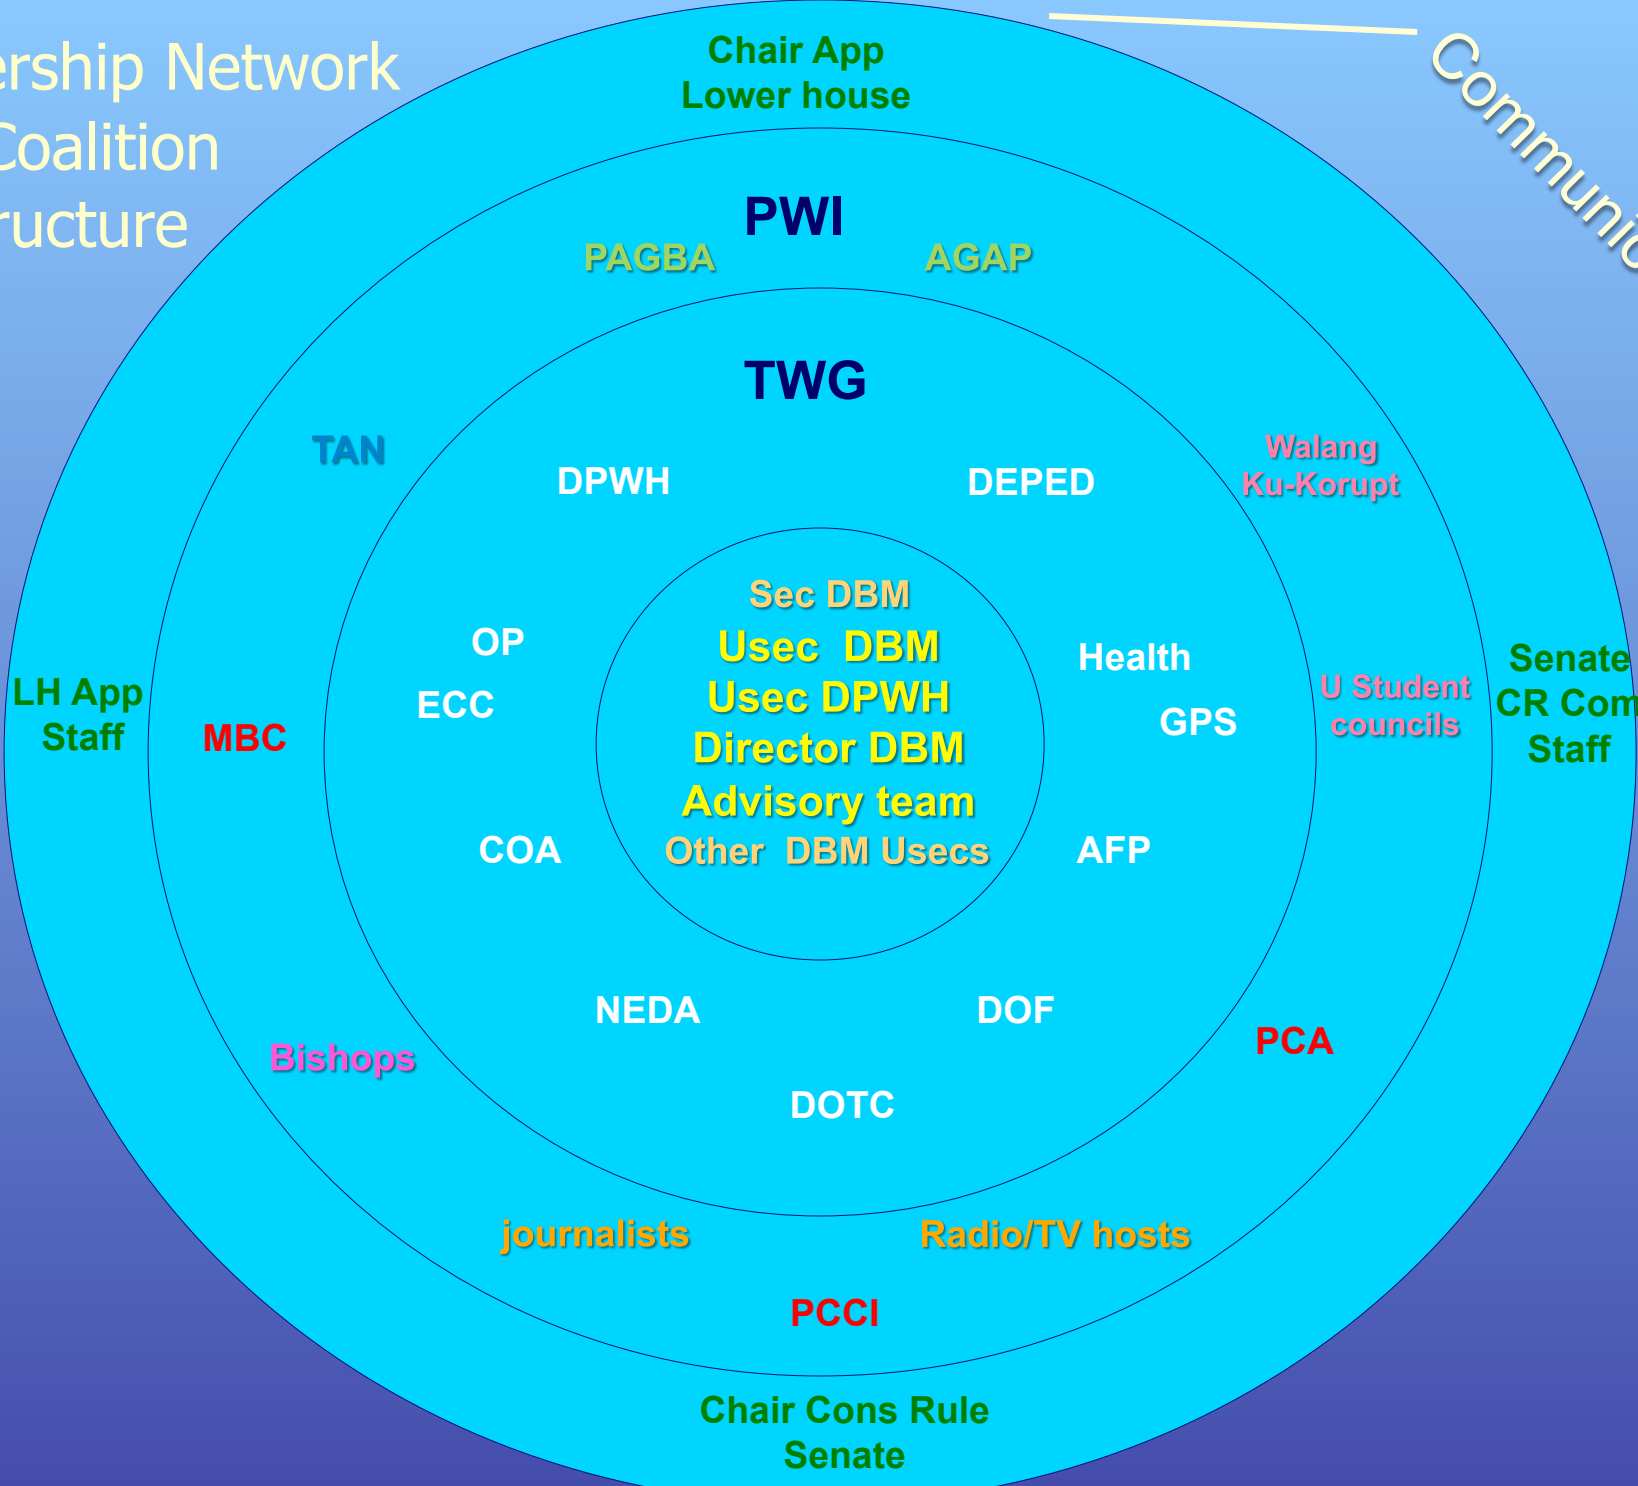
ership Network
Coalition
ructure

Communi

Chair App
Lower house

PWI

PAGBA

AGAP

TWG

TAN

Walang
Ku-Korupt

DPWH

DEPED

Sec DBM
Usec DBM
Usec DPWH
Director DBM
Advisory team
Other DBM Usecs

OP

ECC

Health

GPS

LH App
Staff

MBC

U Student
councils

Senate
CR Com
Staff

COA

AFP

NEDA

DOF

PCA

Bishops

DOTC

journalists

Radio/TV hosts

PCCI

Chair Cons Rule
Senate